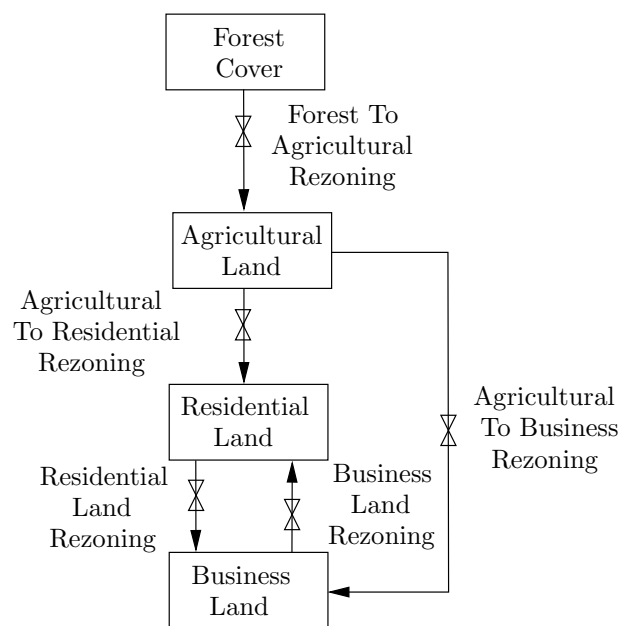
Forest Cover

Forest To Agricultural Rezoning

Agricultural Land

Agricultural To Residential Rezoning

Residential Land

Agricultural To Business Rezoning

Residential Land Rezoning

Business Land Rezoning

Business Land